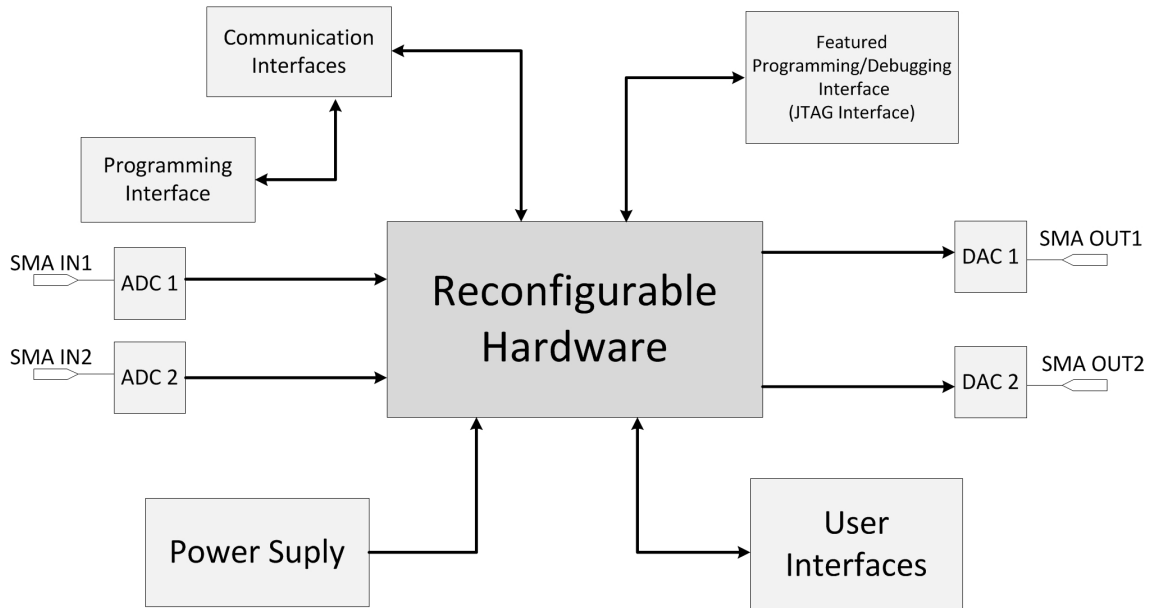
Communication Interfaces

Featured Programming/Debugging Interface (JTAG Interface)

Programming Interface

SMA IN1

ADC 1

Reconfigurable Hardware

DAC 1

SMA OUT1

SMA IN2

ADC 2

DAC 2

SMA OUT2

Power Suply

User Interfaces